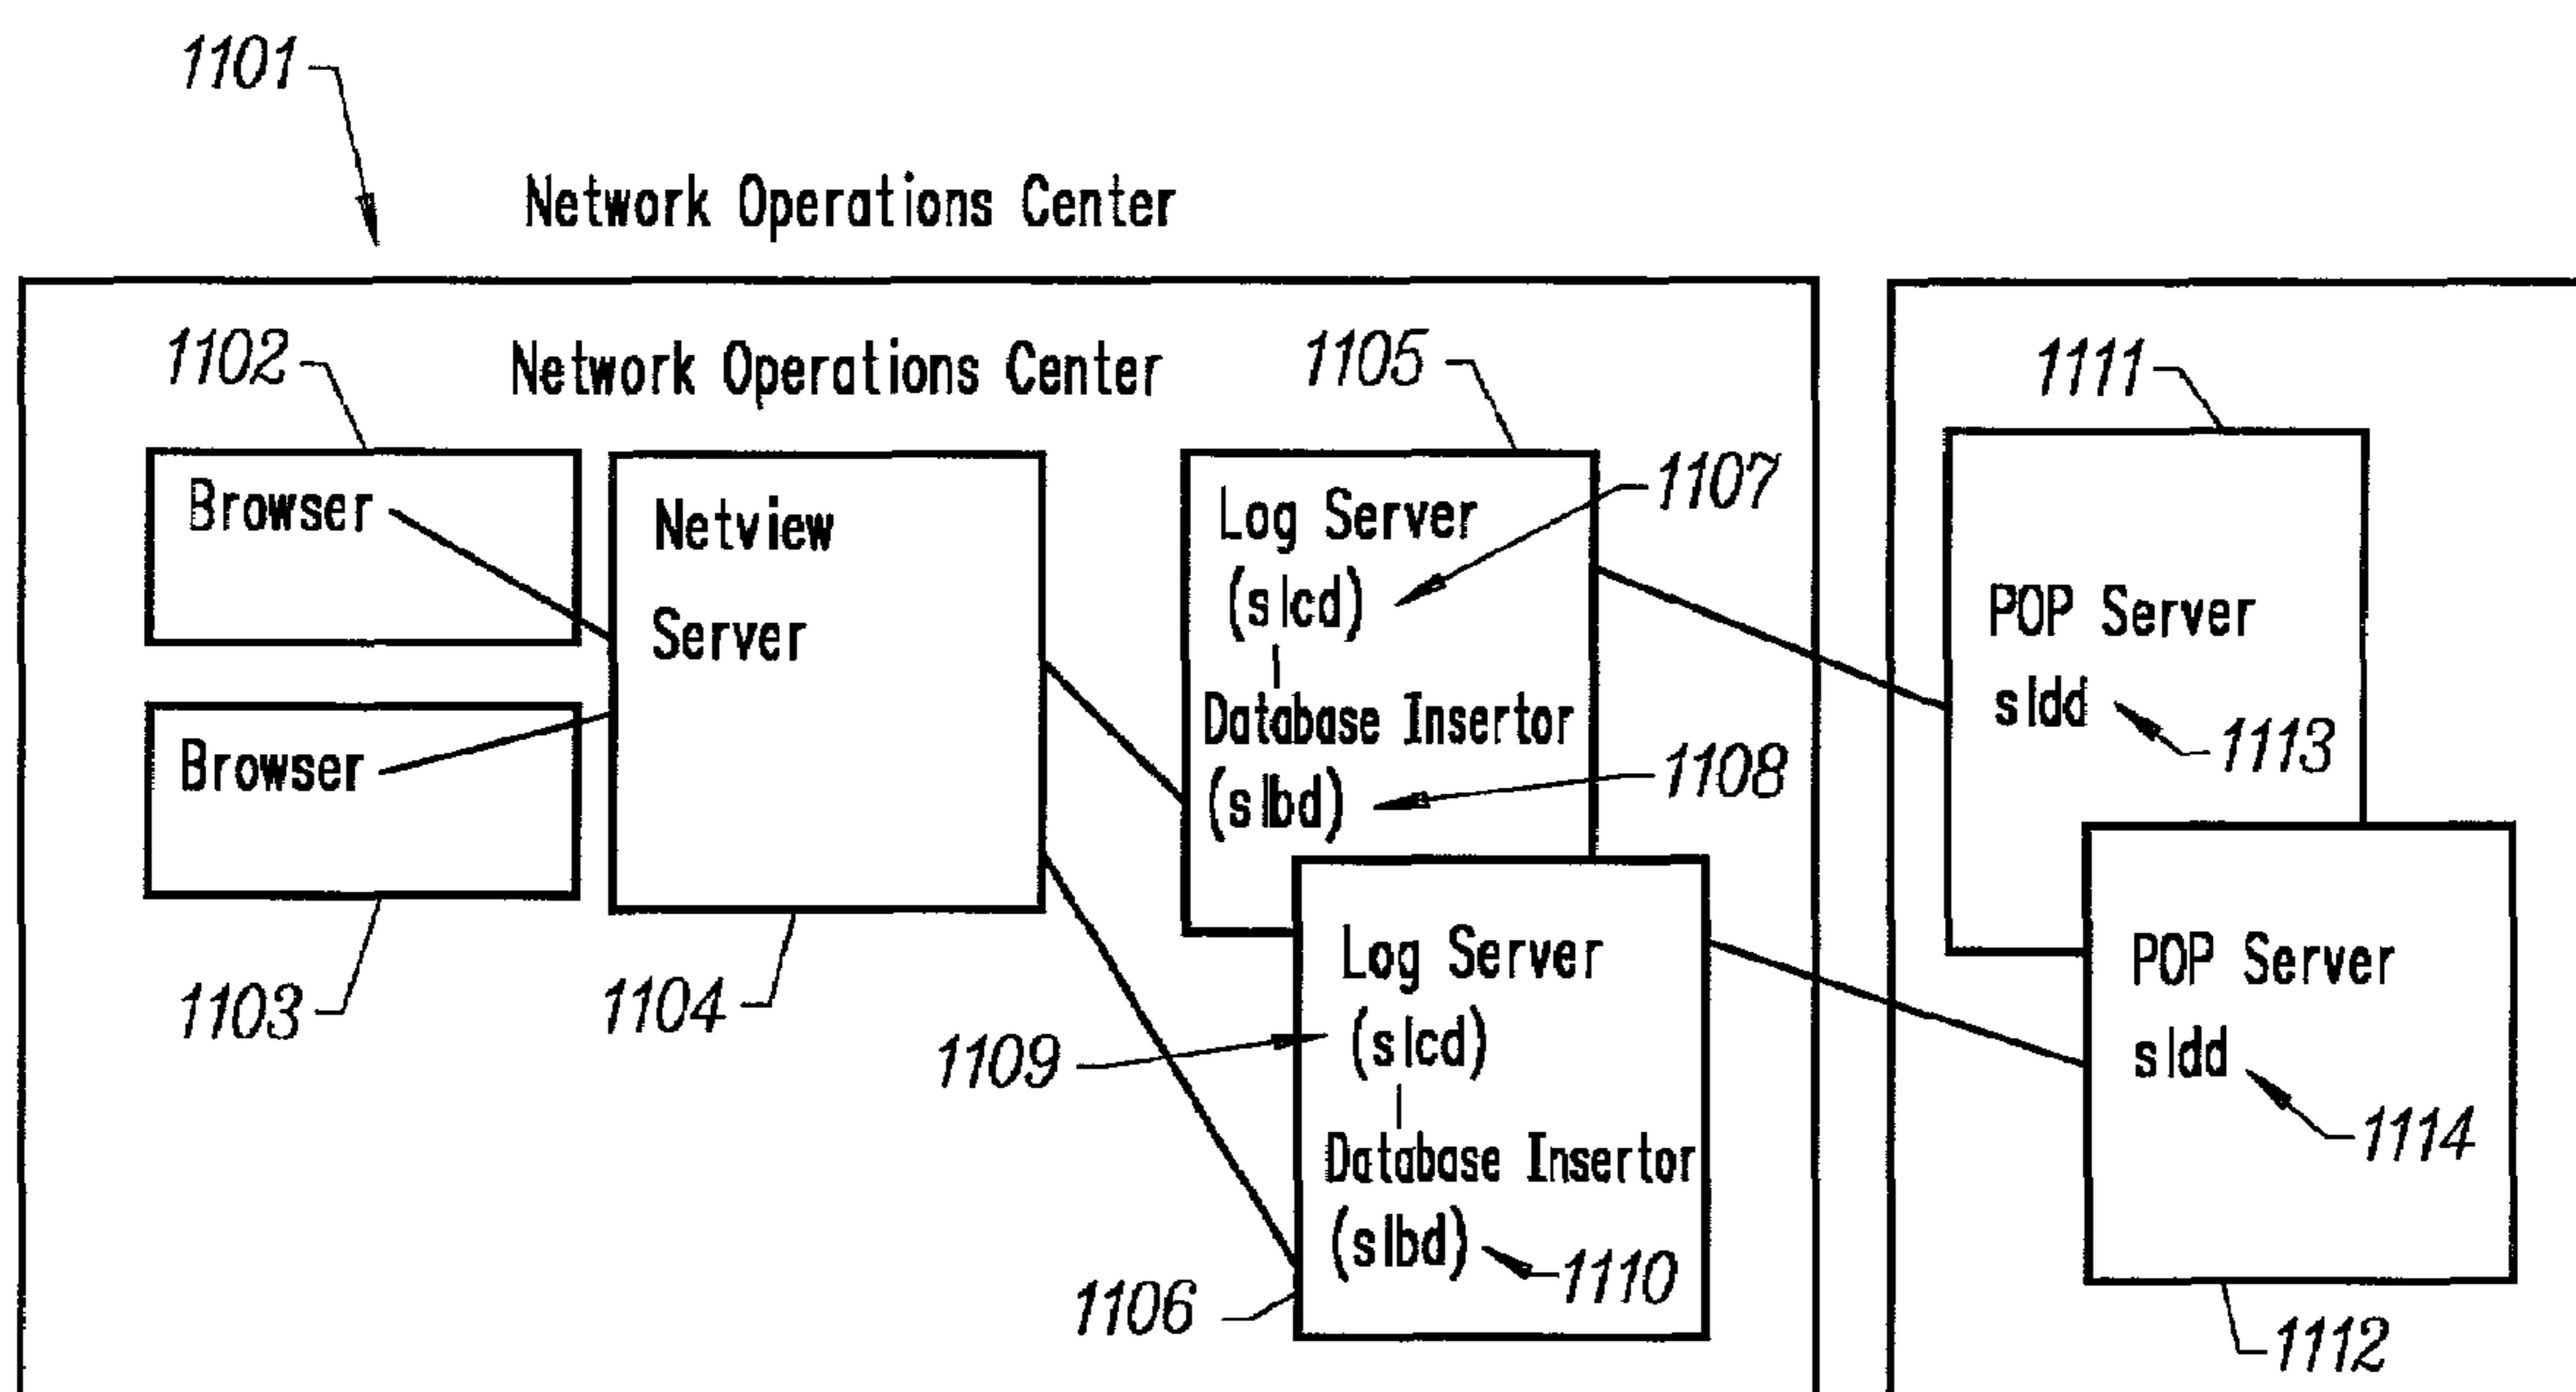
1101

Network Operations Center

1102

Network Operations Center

1105

1111

Browser

Netview Server

Log Server (slcd)

1107

Database Insertor (slbd)

1108

POP Server sldd

1113

Browser

1103

1104

Log Server (slcd)

1109

Database Insertor (slbd)

1110

1106

POP Server sldd

1114

1112